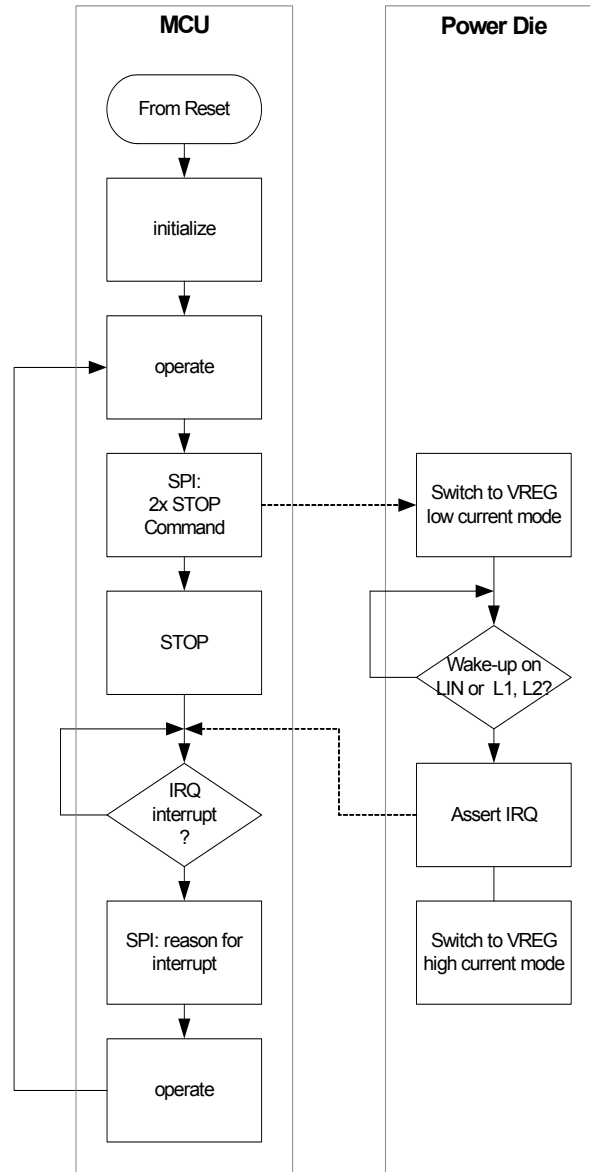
MCU

Power Die

From Reset

initialize

operate

SPI:
2x STOP
Command

Switch to VREG low current mode

STOP

Wake-up on LIN or L1, L2?

IRQ interrupt ?

Assert IRQ

Switch to VREG high current mode

SPI: reason for interrupt

operate